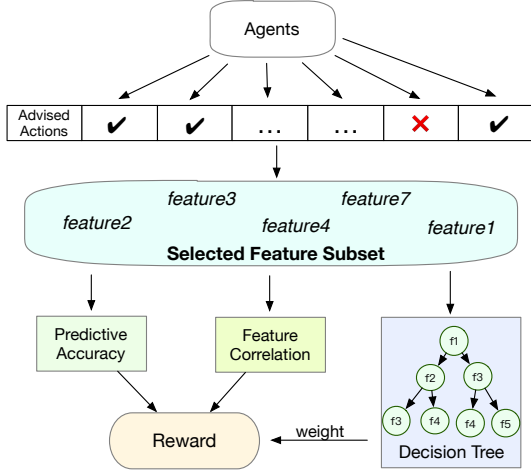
Agents

| Advised Actions | ✔ | ✔ | ... | ... | ✘ | ✔ |
|---|---|---|---|---|---|---|

feature3
feature7
feature2
feature4
feature1
Selected Feature Subset

Predictive Accuracy

Feature Correlation

f1
f2
f3
f3
f4
f4
f5
Decision Tree

weight

Reward